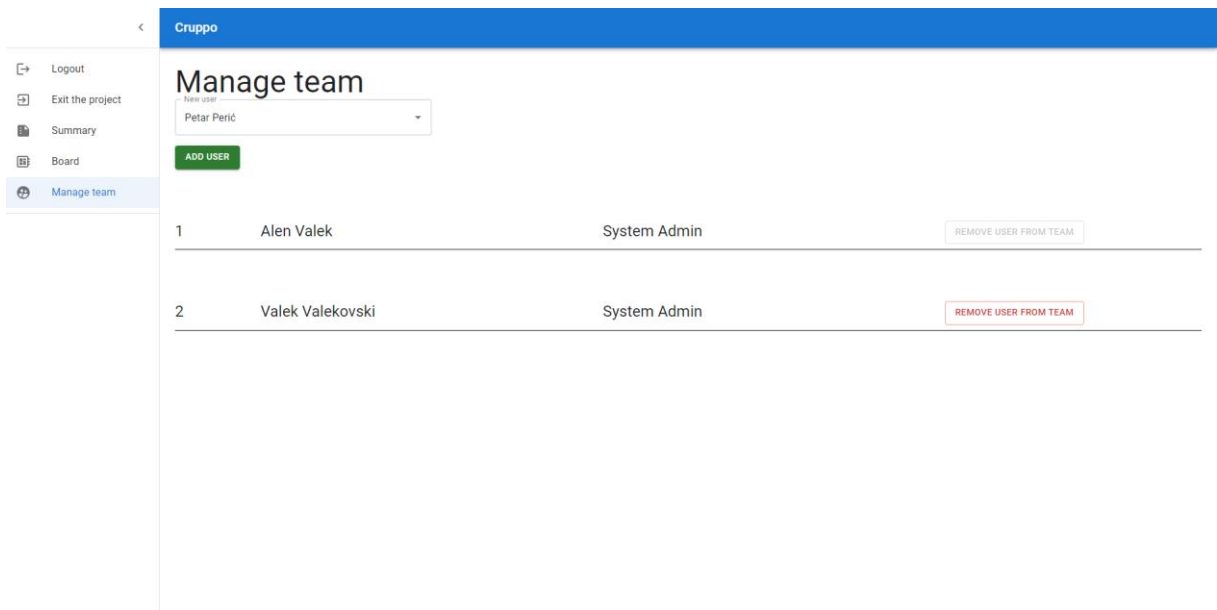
<

Logout
Exit the project
Summary
Board
Manage team

Cruppo

Manage team

New user
Petar Perić

ADD USER

| | | | |
|---|---|---|---|
| 1 | Alen Valek | System Admin | REMOVE USER FROM TEAM |
| 2 | Valek Valekovski | System Admin | REMOVE USER FROM TEAM |